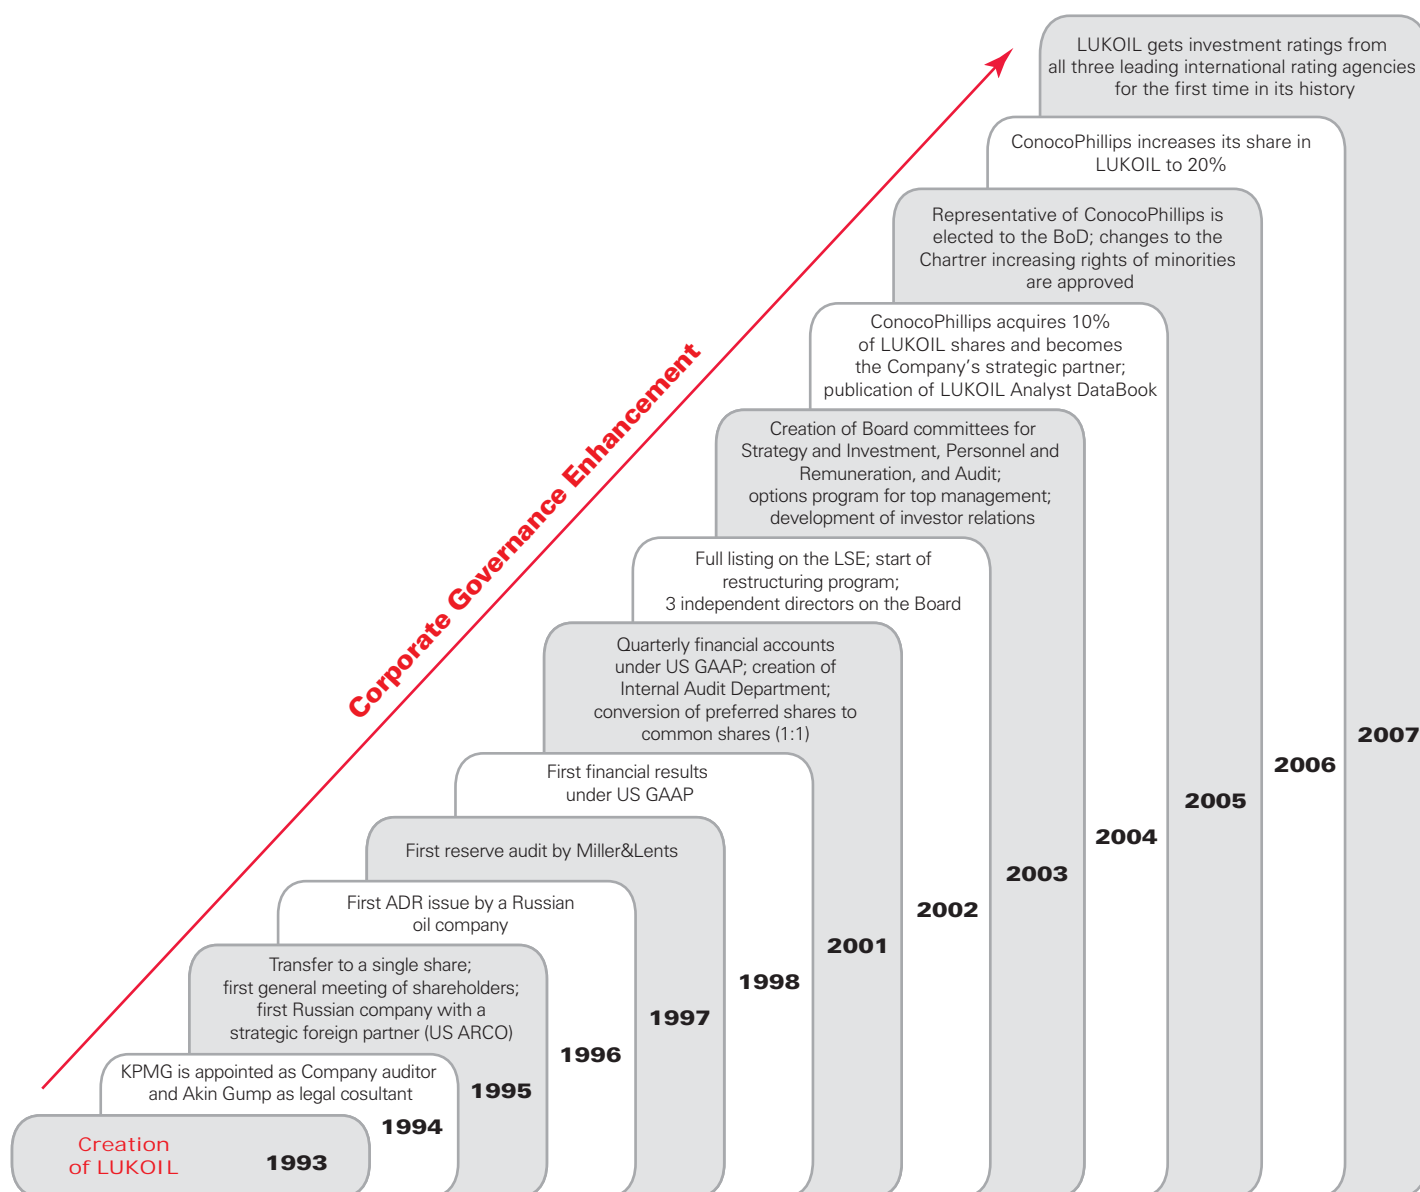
Corporate Governance Enhancement

LUKOIL gets investment ratings from all three leading international rating agencies for the first time in its history

ConocoPhillips increases its share in LUKOIL to 20%

Representative of ConocoPhillips is elected to the BoD; changes to the Chartrer increasing rights of minorities are approved

ConocoPhillips acquires 10% of LUKOIL shares and becomes the Company's strategic partner; publication of LUKOIL Analyst DataBook

Creation of Board committees for Strategy and Investment, Personnel and Remuneration, and Audit; options program for top management; development of investor relations

Full listing on the LSE; start of restructuring program; 3 independent directors on the Board

Quarterly financial accounts under US GAAP; creation of Internal Audit Department; conversion of preferred shares to common shares (1:1)

First financial results under US GAAP

First reserve audit by Miller&Lents

First ADR issue by a Russian oil company

Transfer to a single share; first general meeting of shareholders; first Russian company with a strategic foreign partner (US ARCO)

KPMG is appointed as Company auditor and Akin Gump as legal cosultant

Creation of LUKOIL

1993

1994

1995

1996

1997

1998

2001

2002

2003

2004

2005

2006

2007